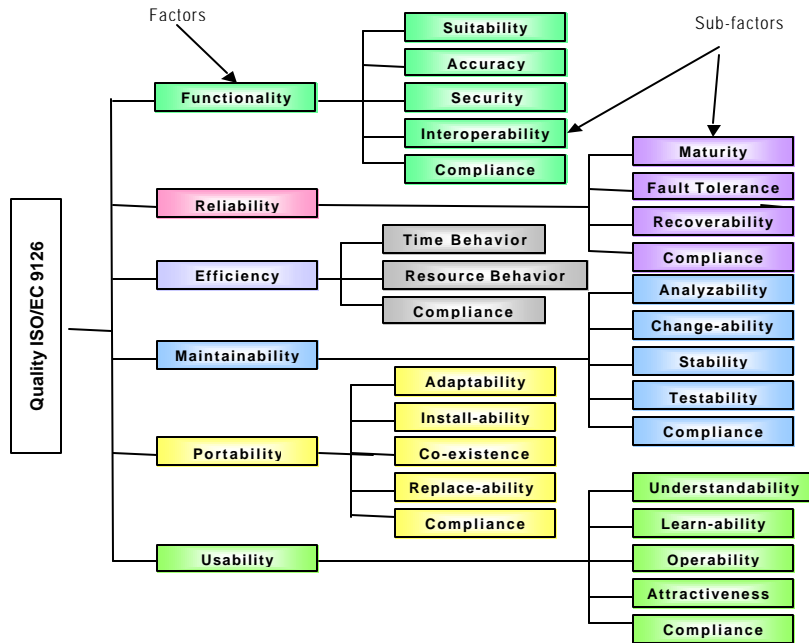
Factors

Sub-factors

Quality ISO/EC 9126

Functionality

Suitability

Accuracy

Security

Interoperability

Compliance

Reliability

Maturity

Fault Tolerance

Recoverability

Compliance

Efficiency

Time Behavior

Resource Behavior

Compliance

Maintainability

Analyzability

Change-ability

Stability

Testability

Compliance

Portability

Adaptability

Install-ability

Co-existence

Replace-ability

Compliance

Usability

Understandability

Learn-ability

Operability

Attractiveness

Compliance